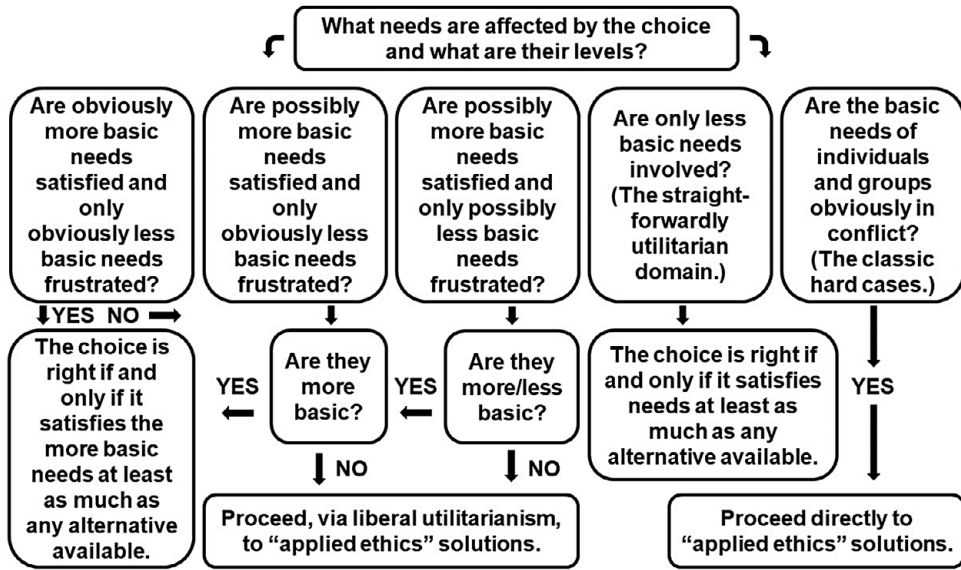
What needs are affected by the choice and what are their levels?

Are obviously more basic needs satisfied and only obviously less basic needs frustrated?

YES NO

The choice is right if and only if it satisfies the more basic needs at least as much as any alternative available.

Are possibly more basic needs satisfied and only obviously less basic needs frustrated?

Are they more basic?

YES

NO

Are possibly more basic needs satisfied and only possibly less basic needs frustrated?

Are they more/less basic?

YES

NO

Proceed, via liberal utilitarianism, to "applied ethics" solutions.

Are only less basic needs involved? (The straightforwardly utilitarian domain.)

The choice is right if and only if it satisfies needs at least as much as any alternative available.

Are the basic needs of individuals and groups obviously in conflict? (The classic hard cases.)

YES

Proceed directly to "applied ethics" solutions.